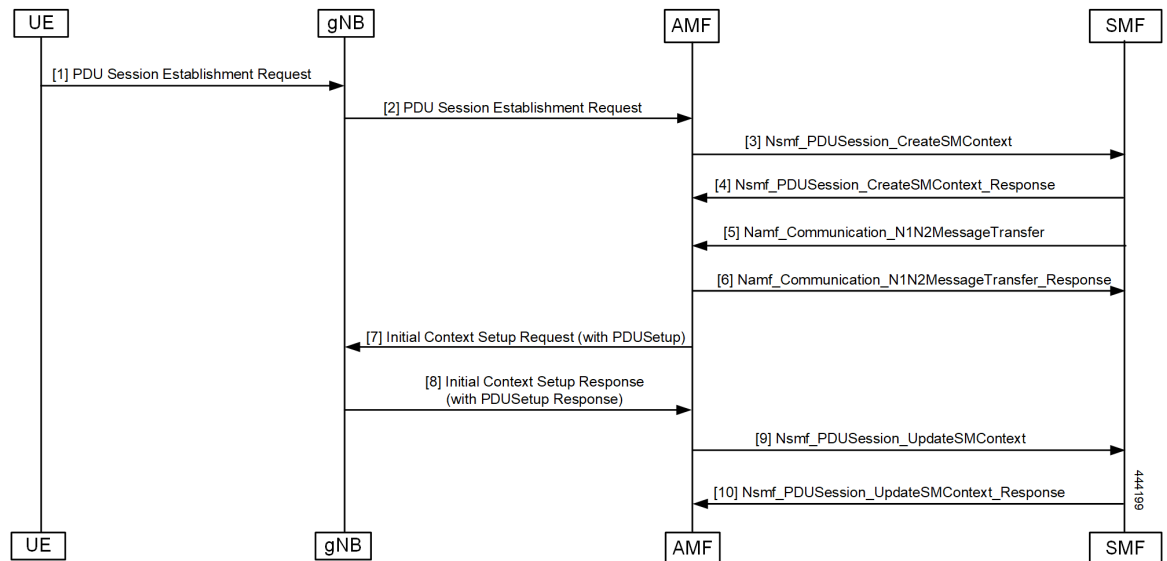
UE

gNB

AMF

SMF

[1] PDU Session Establishment Request

[2] PDU Session Establishment Request

[3] Nsmf_PDUSession_CreateSMContext

[4] Nsmf_PDUSession_CreateSMContext_Response

[5] Namf_Communication_N1N2MessageTransfer

[6] Namf_Communication_N1N2MessageTransfer_Response

[7] Initial Context Setup Request (with PDUSetup)

[8] Initial Context Setup Response (with PDUSetup Response)

[9] Nsmf_PDUSession_UpdateSMContext

[10] Nsmf_PDUSession_UpdateSMContext_Response

444199

UE

gNB

AMF

SMF